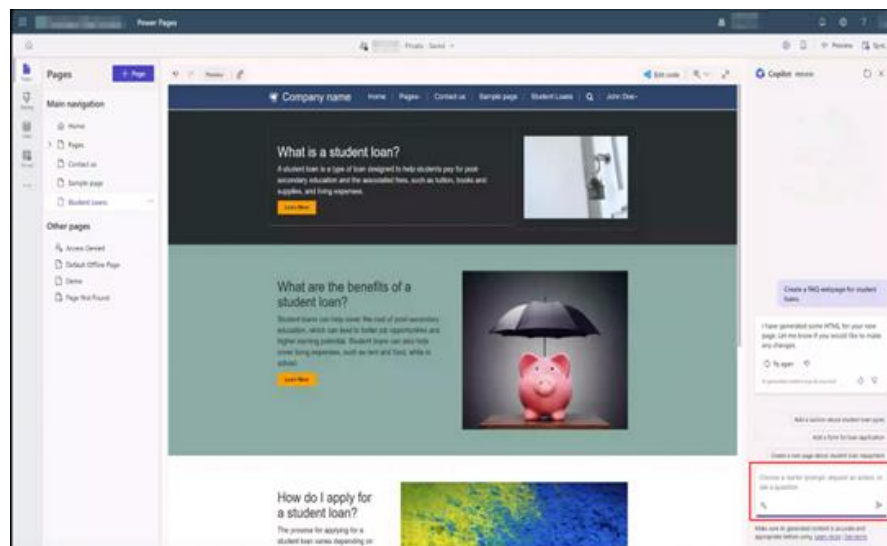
Power Pages

Private · Saved

Preview

Sync

Pages

+ Page

Main navigation

Home

Pages

Contact us

Sample page

Student Loans

Other pages

Access Denied

Default Offline Page

Demo

Page Not Found

Edit code

Company name

Home

Pages

Contact us

Sample page

Student Loans

John Doe

What is a student loan?

A student loan is a type of loan designed to help students pay for post-secondary education and the associated fees, such as tuition, books and supplies, and living expenses.

Learn More

What are the benefits of a student loan?

Student loans can help cover the cost of post-secondary education, which can lead to better job opportunities and higher earning potential. Student loans can also help cover living expenses, such as rent and food, while in school.

Learn More

How do I apply for a student loan?

The process for applying for a student loan varies depending on

Copilot

Create a FAQ webpage for student loans

I have generated some HTML for your new page. Let me know if you would like to make any changes.

Try again

AI-generated content may be incorrect

Add a section about student loan types

Add a form for loan application

Create a new page about student loan repayment

Choose a starter prompt, request an action, or ask a question

Make sure AI-generated content is accurate and appropriate before using. Learn more